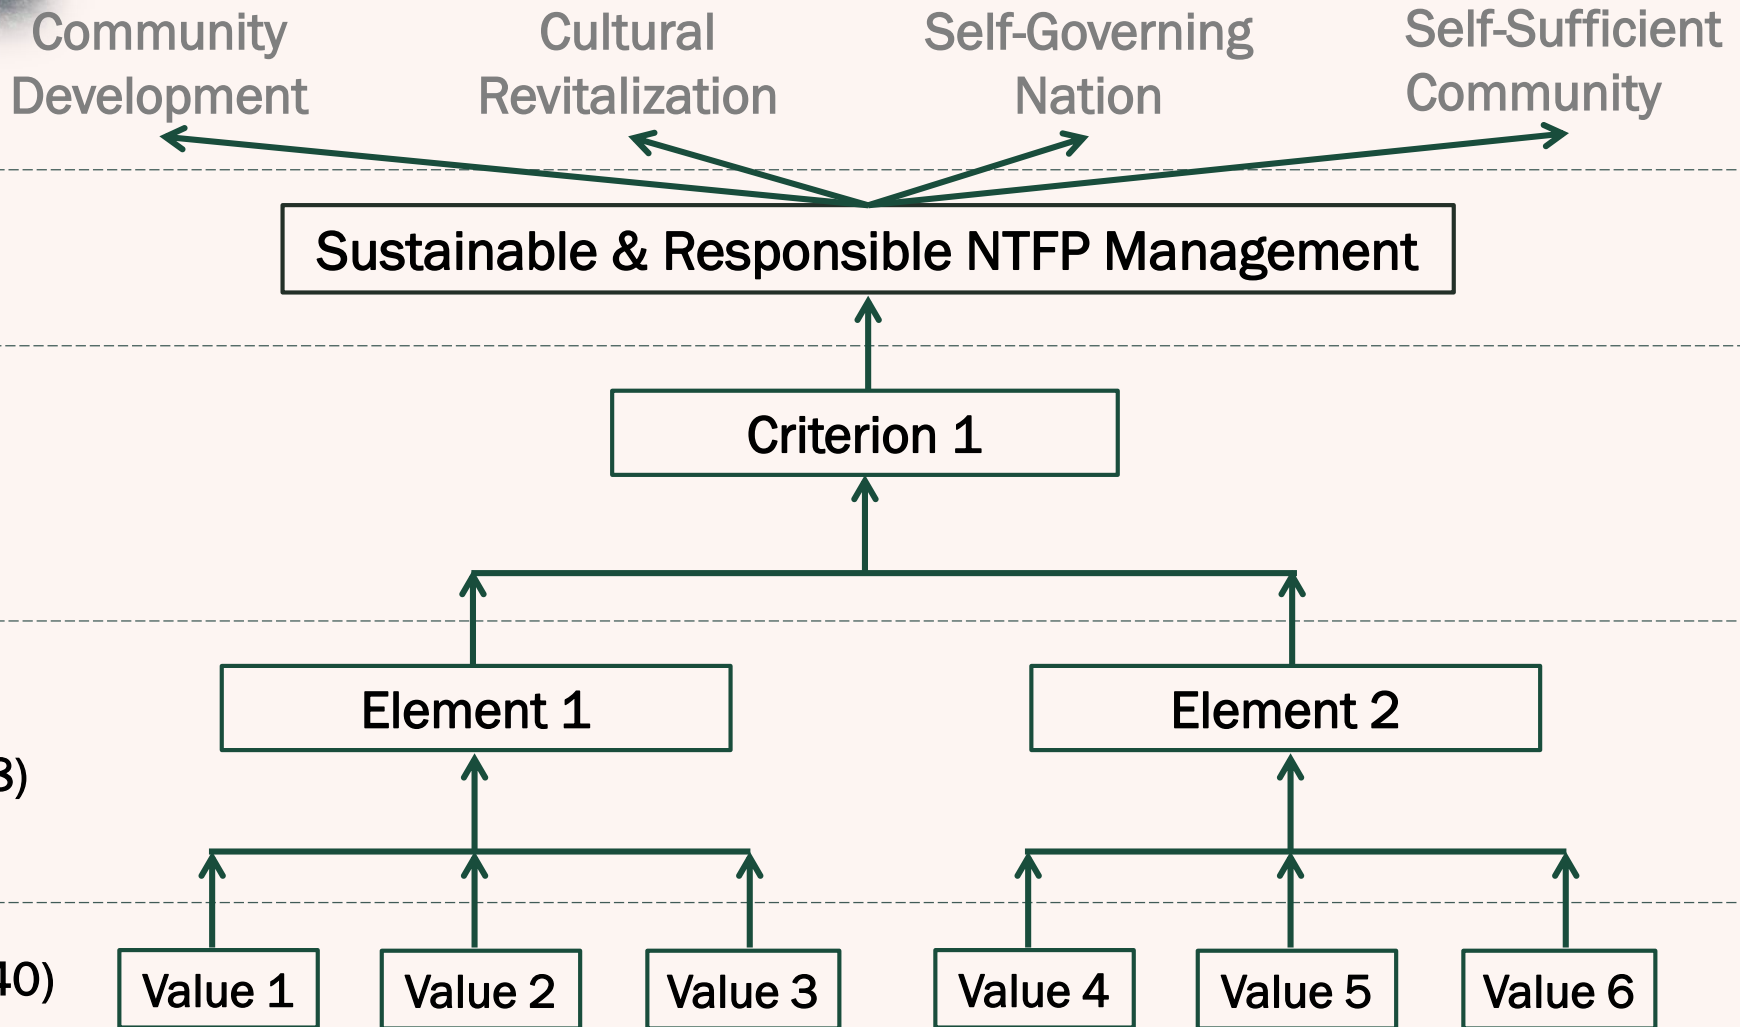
Community Development

Cultural Revitalization

Self-Governing Nation

Self-Sufficient Community

Sustainable & Responsible NTFP Management

Criterion 1

Element 1

Element 2

3)

Value 1

Value 2

Value 3

Value 4

Value 5

Value 6

40)